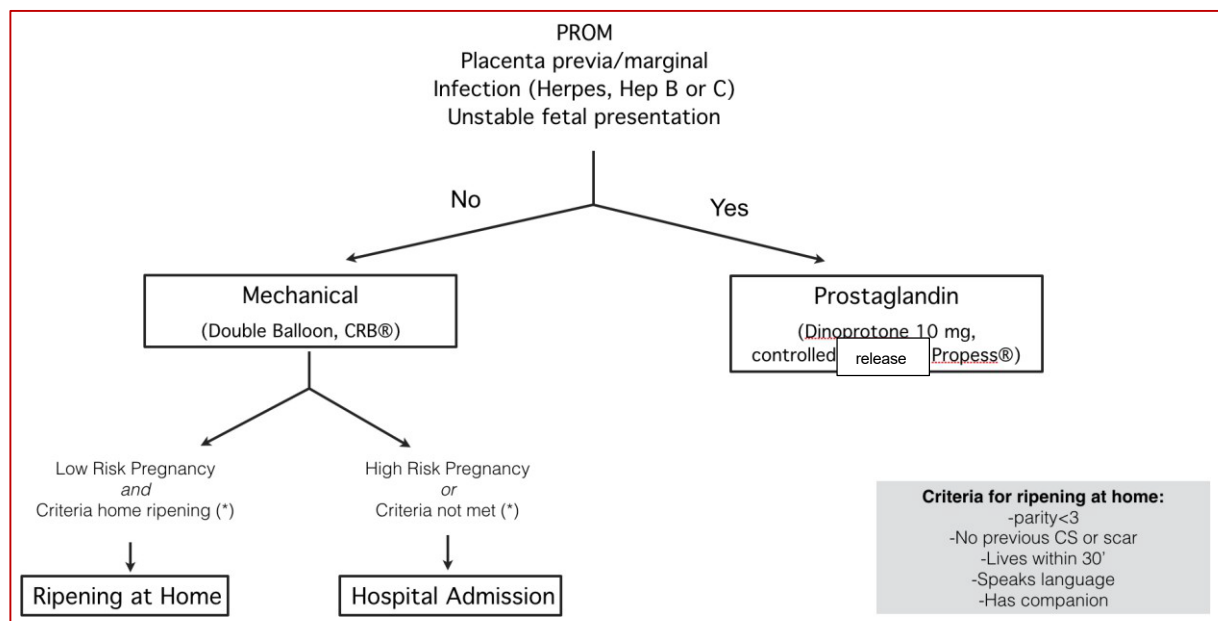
PROM
Placenta previa/marginal
Infection (Herpes, Hep B or C)
Unstable fetal presentation

No

Yes

Mechanical
(Double Balloon, CRB®)

Prostaglandin
(Dinoprotone 10 mg, controlled release Propess®)

Low Risk Pregnancy
*and*
Criteria home ripening (*)

High Risk Pregnancy
*or*
Criteria not met (*)

Ripening at Home

Hospital Admission

**Criteria for ripening at home:**
-parity<3
-No previous CS or scar
-Lives within 30'
-Speaks language
-Has companion